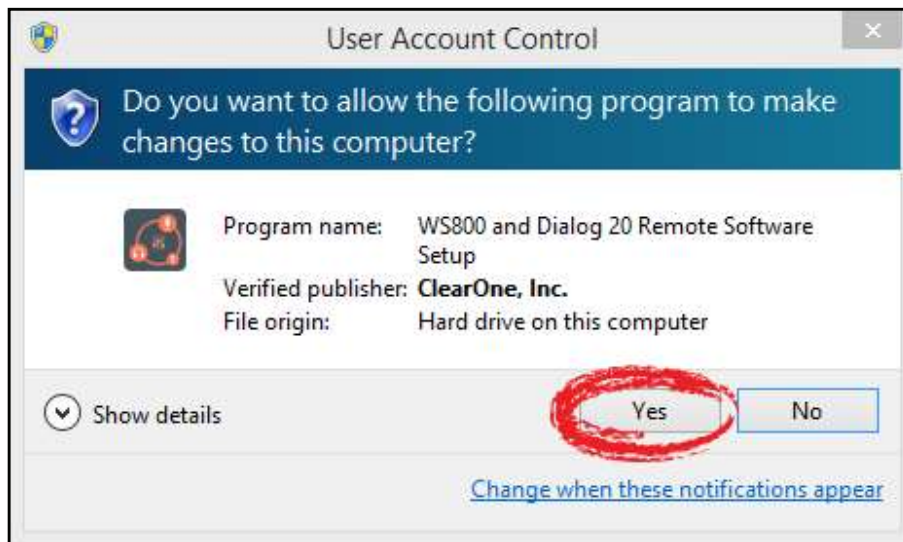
User Account Control

Do you want to allow the following program to make changes to this computer?

Program name: WS800 and Dialog 20 Remote Software Setup
Verified publisher: ClearOne, Inc.
File origin: Hard drive on this computer

Show details

Yes

No

Change when these notifications appear